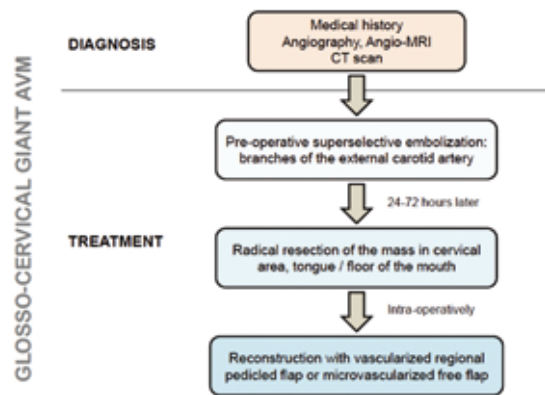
GLOSSO-CERVICAL GIANT AVM

DIAGNOSIS

Medical history
Angiography, Angio-MRI
CT scan

Pre-operative superselective embolization: branches of the external carotid artery

24-72 hours later

TREATMENT

Radical resection of the mass in cervical area, tongue / floor of the mouth

Intra-operatively

Reconstruction with vascularized regional pedicled flap or microvascularized free flap